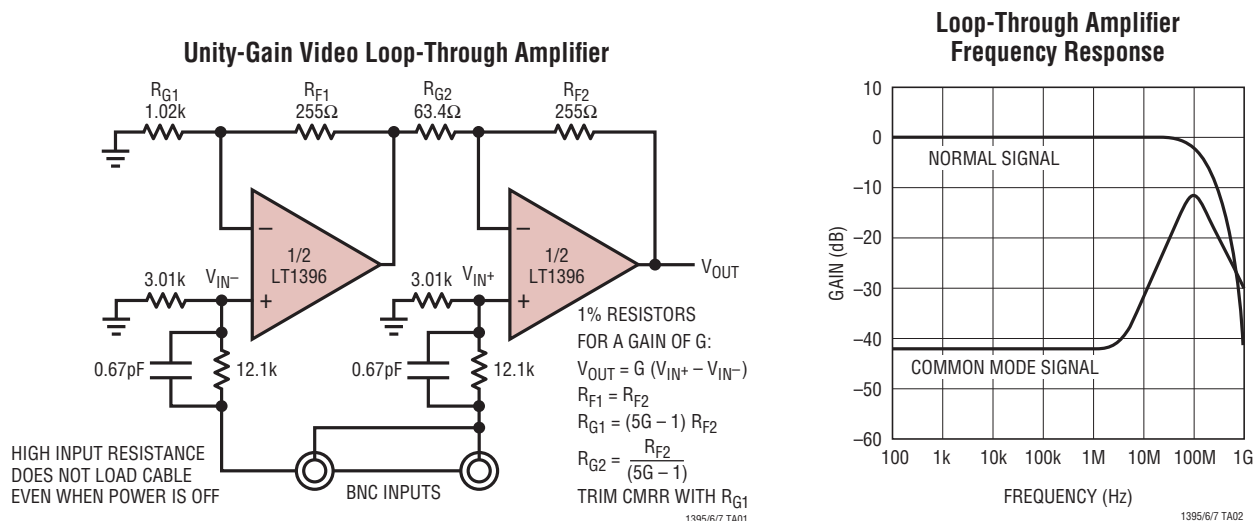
Unity-Gain Video Loop-Through Amplifier

$R_{G1}$ 1.02k

$R_{F1}$ 255Ω

$R_{G2}$ 63.4Ω

$R_{F2}$ 255Ω

–

+

1/2 LT1396

–

+

1/2 LT1396

$V_{OUT}$

3.01k $V_{IN^-}$

3.01k $V_{IN^+}$

0.67pF

12.1k

0.67pF

12.1k

1% RESISTORS
FOR A GAIN OF G:
$V_{OUT} = G (V_{IN^+} – V_{IN^-})$
$R_{F1} = R_{F2}$
$R_{G1} = (5G – 1) R_{F2}$
$R_{G2} = \frac{R_{F2}}{(5G – 1)}$
TRIM CMRR WITH $R_{G1}$

HIGH INPUT RESISTANCE
DOES NOT LOAD CABLE
EVEN WHEN POWER IS OFF

BNC INPUTS

1395/6/7 TA01

Loop-Through Amplifier
Frequency Response

GAIN (dB)

10
0
–10
–20
–30
–40
–50
–60

NORMAL SIGNAL

COMMON MODE SIGNAL

100 1k 10k 100k 1M 10M 100M 1G

FREQUENCY (Hz)

1395/6/7 TA02